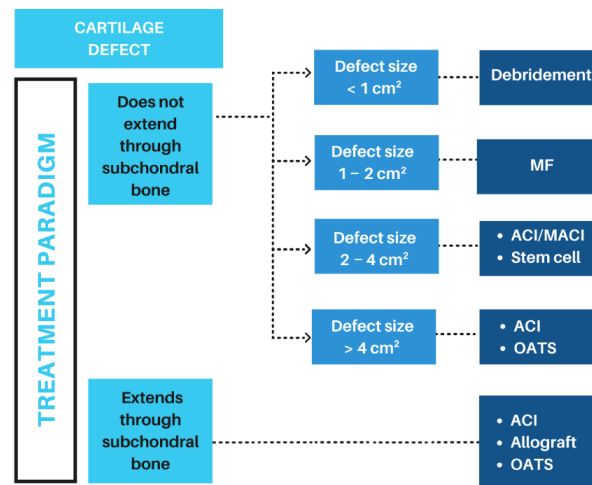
CARTILAGE DEFECT

TREATMENT PARADIGM

Does not extend through subchondral bone

Defect size < 1 cm$^2$

Debridement

Defect size 1 – 2 cm$^2$

MF

Defect size 2 – 4 cm$^2$

• ACI/MACI
• Stem cell

Defect size > 4 cm$^2$

• ACI
• OATS

Extends through subchondral bone

• ACI
• Allograft
• OATS